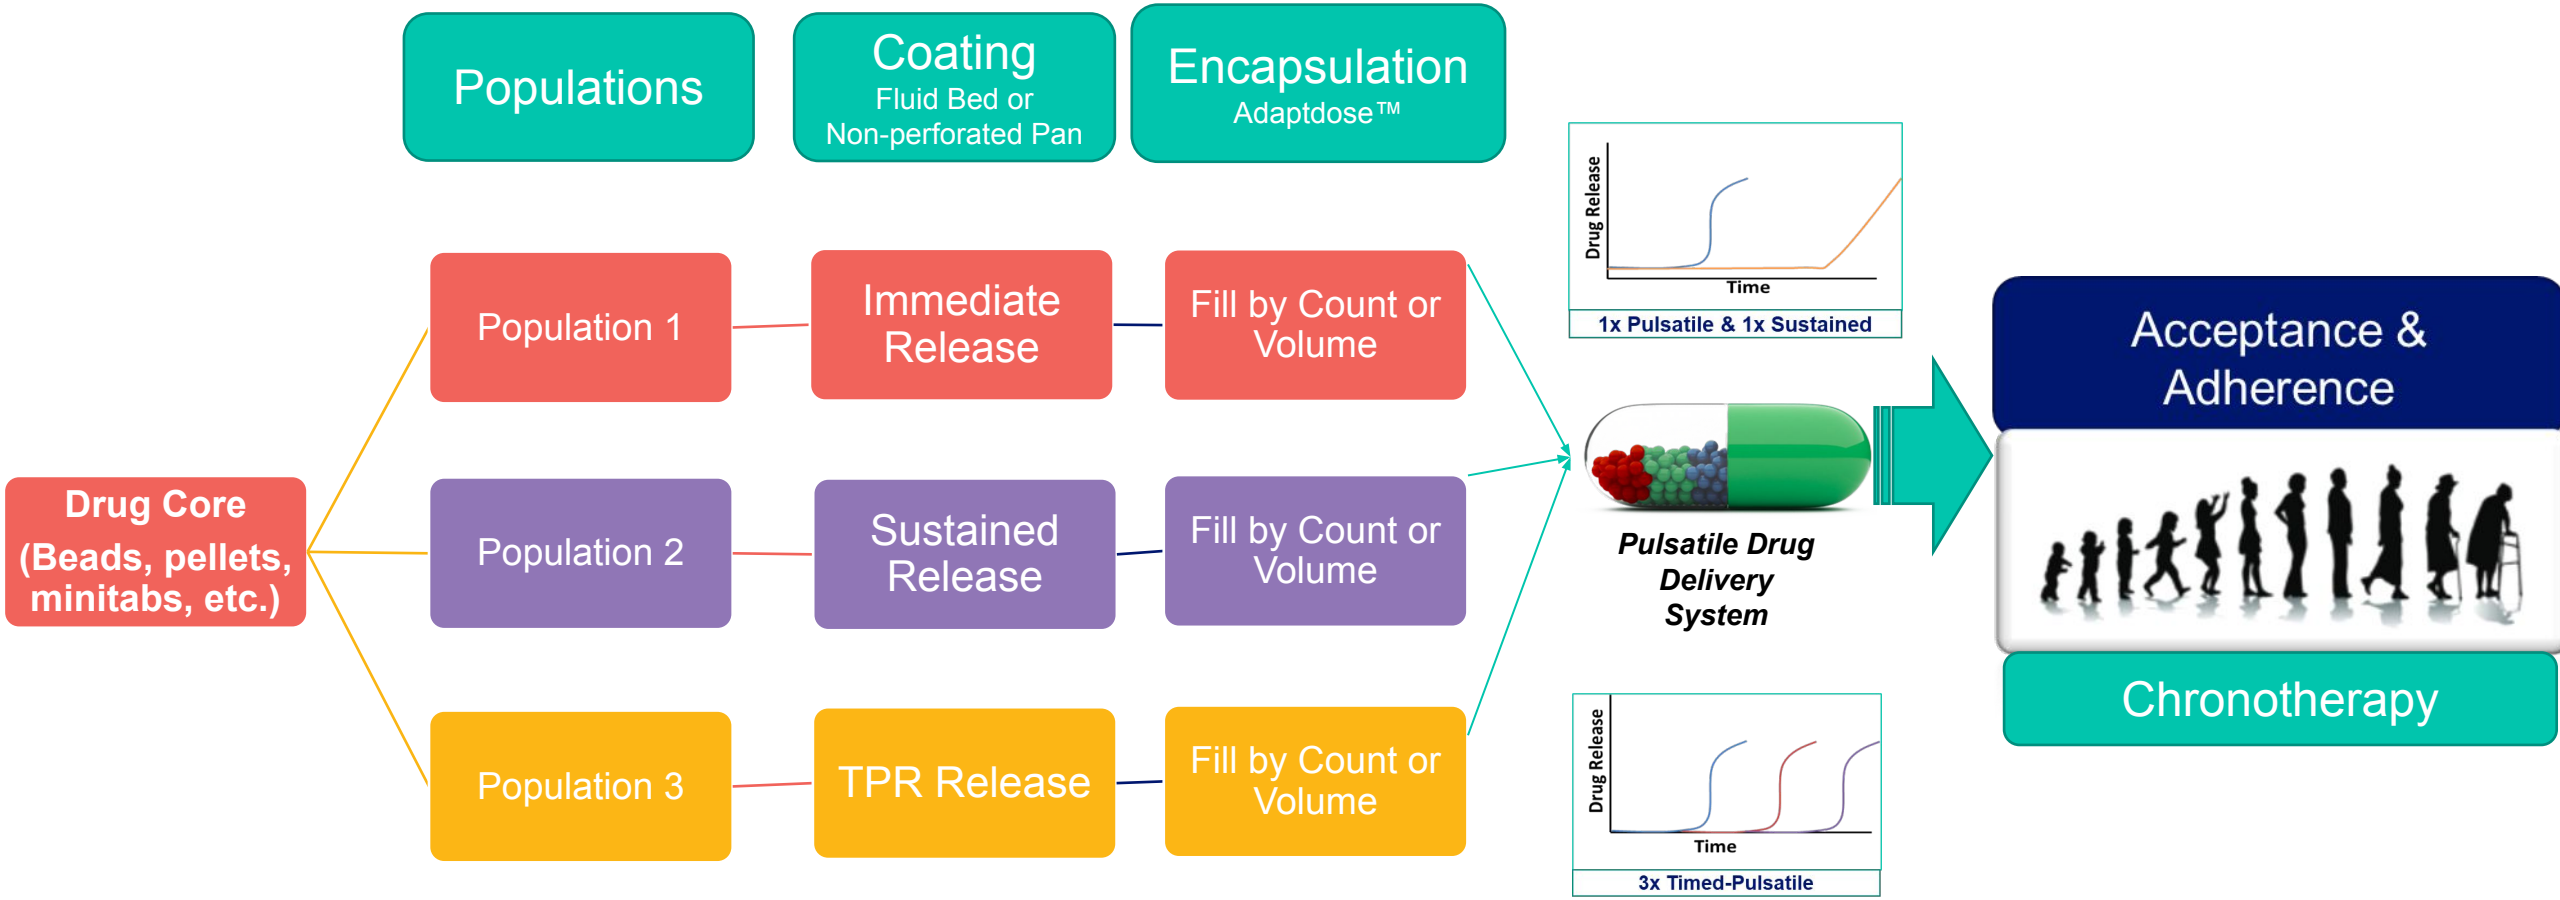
Populations

Coating
Fluid Bed or
Non-perforated Pan

Encapsulation
Adaptdose™

Drug Core
(Beads, pellets, minitabs, etc.)

Population 1

Immediate Release

Fill by Count or Volume

Population 2

Sustained Release

Fill by Count or Volume

Population 3

TPR Release

Fill by Count or Volume

Drug Release
Time
1x Pulsatile & 1x Sustained

Pulsatile Drug Delivery System

Drug Release
Time
3x Timed-Pulsatile

Acceptance & Adherence

Chronotherapy